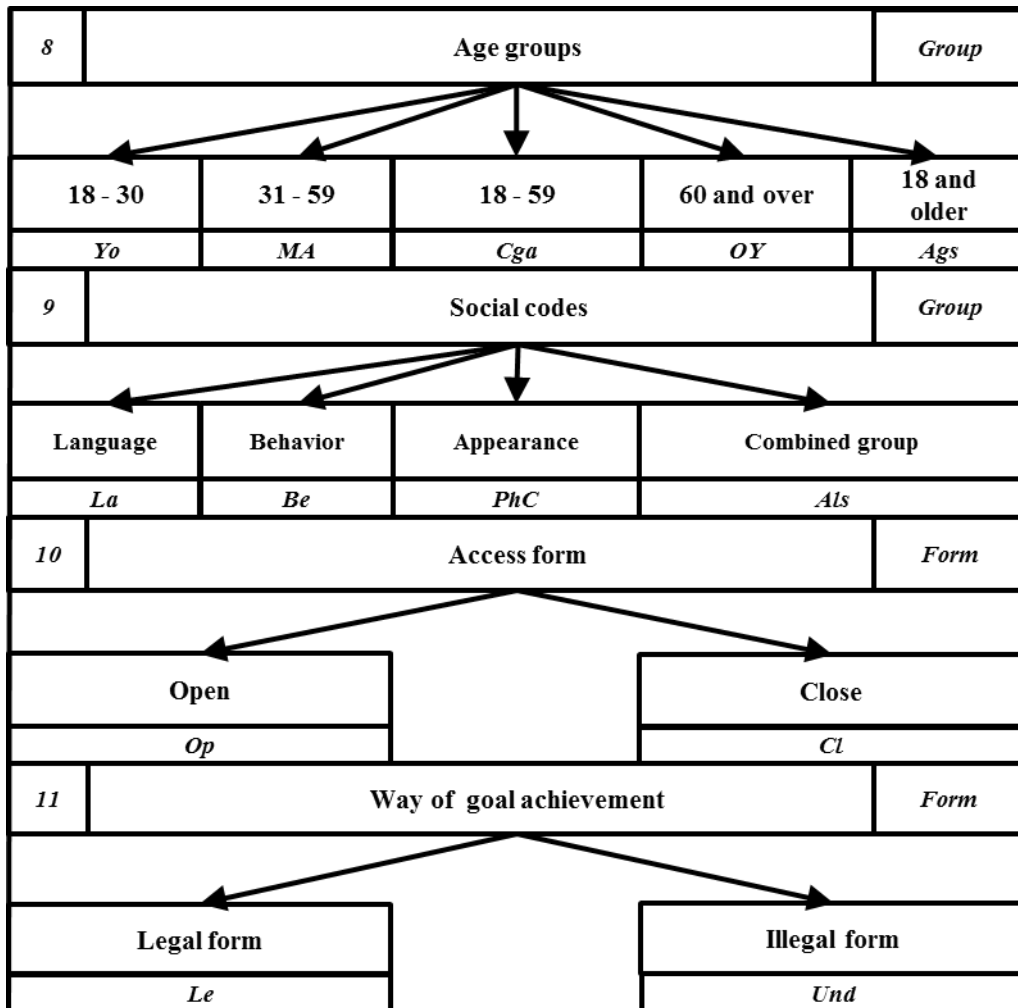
8

Age groups

Group

| 18 - 30 | 31 - 59 | 18 - 59 | 60 and over | 18 and older |
|---|---|---|---|---|
| *Yo* | *MA* | *Cga* | *OY* | *Ags* |

9

Social codes

Group

| Language | Behavior | Appearance | Combined group |
|---|---|---|---|
| *La* | *Be* | *PhC* | *Als* |

10

Access form

Form

| Open | Close |
|---|---|
| *Op* | *Cl* |

11

Way of goal achievement

Form

| Legal form | Illegal form |
|---|---|
| *Le* | *Und* |